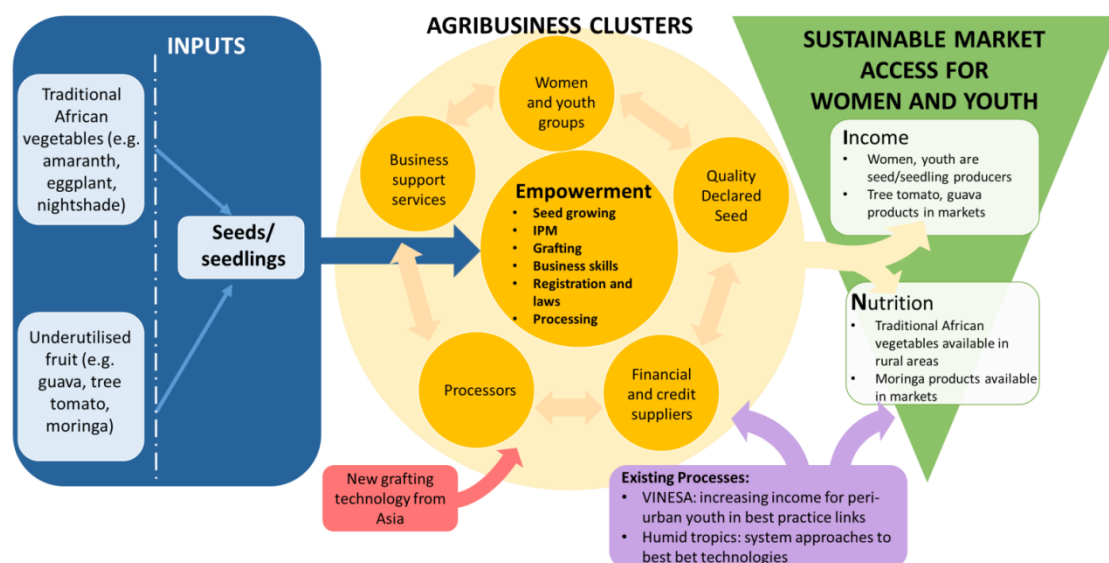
INPUTS

Traditional African vegetables (e.g. amaranth, eggplant, nightshade)

Underutilised fruit (e.g. guava, tree tomato, moringa)

Seeds/ seedlings

AGRIBUSINESS CLUSTERS

Women and youth groups

Business support services

Quality Declared Seed

Empowerment
• Seed growing
• IPM
• Grafting
• Business skills
• Registration and laws
• Processing

Processors

Financial and credit suppliers

New grafting technology from Asia

Existing Processes:
• VINESA: increasing income for peri-urban youth in best practice links
• Humid tropics: system approaches to best bet technologies

SUSTAINABLE MARKET ACCESS FOR WOMEN AND YOUTH

Income
• Women, youth are seed/seedling producers
• Tree tomato, guava products in markets

Nutrition
• Traditional African vegetables available in rural areas
• Moringa products available in markets